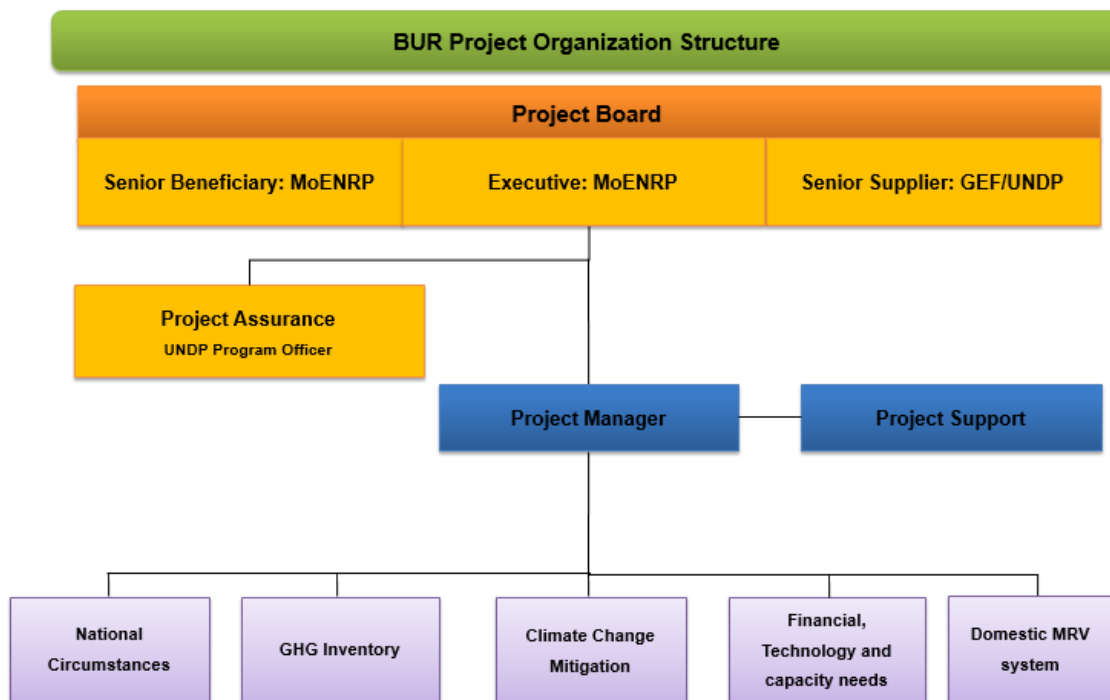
BUR Project Organization Structure

Project Board

Senior Beneficiary: MoENRP

Executive: MoENRP

Senior Supplier: GEF/UNDP

Project Assurance
UNDP Program Officer

Project Manager

Project Support

National Circumstances

GHG Inventory

Climate Change Mitigation

Financial, Technology and capacity needs

Domestic MRV system